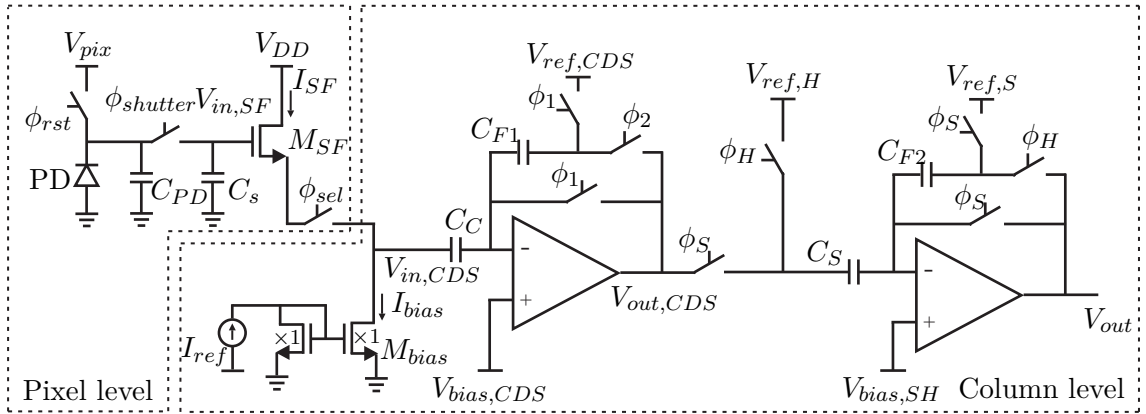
$V_{pix}$
$V_{DD}$
$I_{SF}$
$\phi_{rst}$
$\phi_{shutter}$ $V_{in,SF}$
$M_{SF}$
PD
$C_{PD}$ $C_s$
$\phi_{sel}$
$V_{ref,CDS}$
$\phi_1$
$\phi_2$
$C_{F1}$
$\phi_1$
$C_C$
-
+
$V_{in,CDS}$
$I_{bias}$
$\times1$ $\times1$
$I_{ref}$
$M_{bias}$
$V_{bias,CDS}$
$V_{out,CDS}$
$\phi_S$
$V_{ref,H}$
$\phi_H$
$V_{ref,S}$
$\phi_S$
$\phi_H$
$C_{F2}$
$\phi_S$
$C_S$
-
+
$V_{out}$
$V_{bias,SH}$
Pixel level
Column level